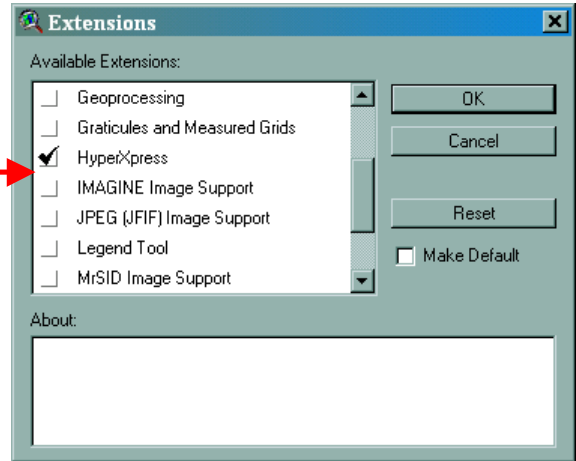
Extensions

Available Extensions:

Geoprocessing
Graticules and Measured Grids
HyperXpress
IMAGINE Image Support
JPEG (JFIF) Image Support
Legend Tool
MrSID Image Support

OK
Cancel
Reset
Make Default

About: